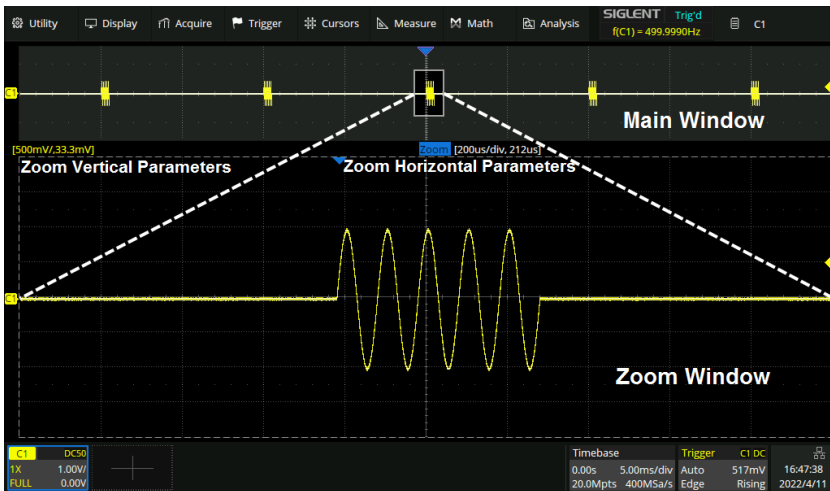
Utility Display Acquire Trigger Cursors Measure Math Analysis SIGLENT Trig'd f(C1) = 499.9990Hz C1

C1

Main Window

[500mV/,33.3mV] Zoom [200us/div, 212us]

Zoom Vertical Parameters

Zoom Horizontal Parameters

C1

Zoom Window

| C1 | DC50 |
|---|---|
| 1X | 1.00V/ |
| FULL | 0.00V |

| Timebase | |
|---|---|
| 0.00s | 5.00ms/div |
| 20.0Mpts | 400MSa/s |

| Trigger | C1 DC |
|---|---|
| Auto | 517mV |
| Edge | Rising |

16:47:38
2022/4/11